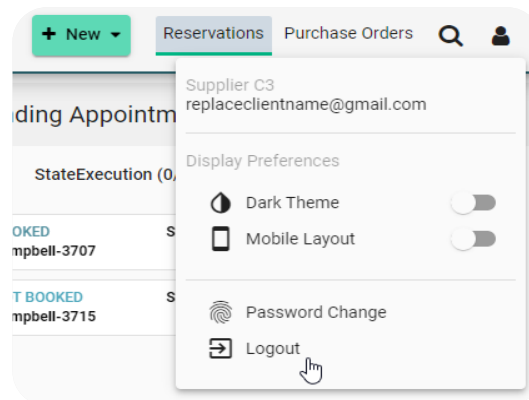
+ New ▾
Reservations
Purchase Orders

ding Appointm
StateExecution (0/
OKED
mpbell-3707
S
T BOOKED
mpbell-3715
S

Supplier C3
replaceclientname@gmail.com

Display Preferences
Dark Theme
Mobile Layout

Password Change
Logout